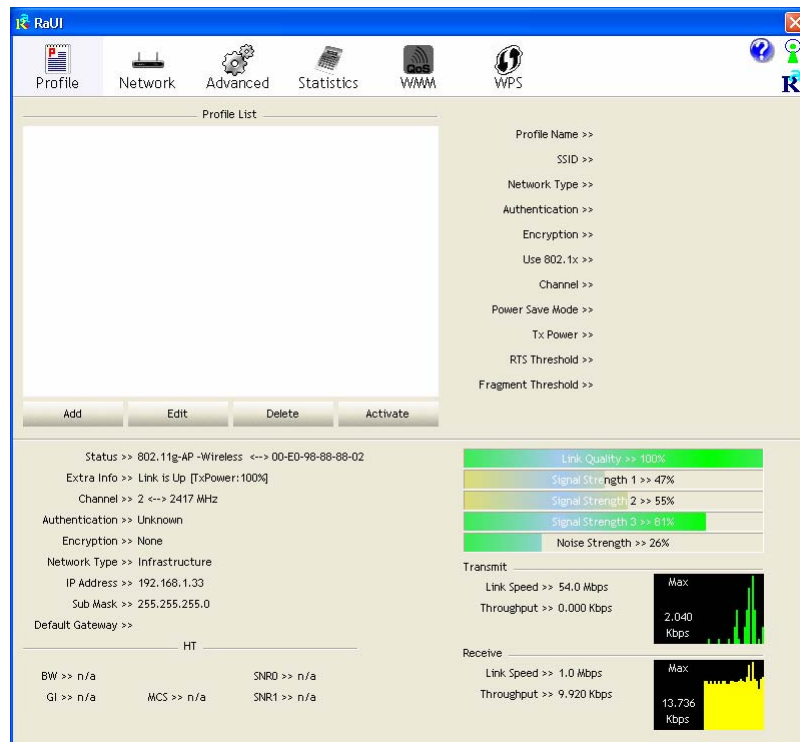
RaUI

Profile Network Advanced Statistics WMM WPS

Profile List

Profile Name >>
SSID >>
Network Type >>
Authentication >>
Encryption >>
Use 802.1x >>
Channel >>
Power Save Mode >>
Tx Power >>
RTS Threshold >>
Fragment Threshold >>

Add Edit Delete Activate

Status >> 802.11g-AP -Wireless <--> 00-E0-98-88-88-02
Extra Info >> Link is Up [TxPower:100%]
Channel >> 2 <--> 2417 MHz
Authentication >> Unknown
Encryption >> None
Network Type >> Infrastructure
IP Address >> 192.168.1.33
Sub Mask >> 255.255.255.0
Default Gateway >>

HT

BW >> n/a
GI >> n/a
MCS >> n/a
SNR0 >> n/a
SNR1 >> n/a

Link Quality >> 100%
Signal Strength 1 >> 47%
Signal Strength 2 >> 55%
Signal Strength 3 >> 81%
Noise Strength >> 26%

Transmit
Link Speed >> 54.0 Mbps
Throughput >> 0.000 Kbps
Max
2.040
Kbps

Receive
Link Speed >> 1.0 Mbps
Throughput >> 9.920 Kbps
Max
13.736
Kbps